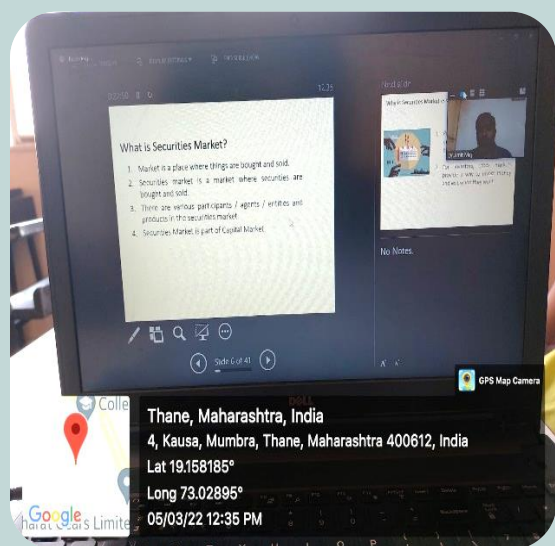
12:35

What is Securities Market?

1. Market is a place where things are bought and sold.
2. Securities market is a market where securities are bought and sold.
3. There are various participants / agents / entities and products in the securities market.
4. Securities Market is part of Capital Market.

Slide 6 of 41

What is Securities Market

No Notes.

DELL

GPS Map Camera

Colle

Google

harat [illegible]s Limite

Thane, Maharashtra, India
4, Kausa, Mumbra, Thane, Maharashtra 400612, India
Lat 19.158185°
Long 73.02895°
05/03/22 12:35 PM